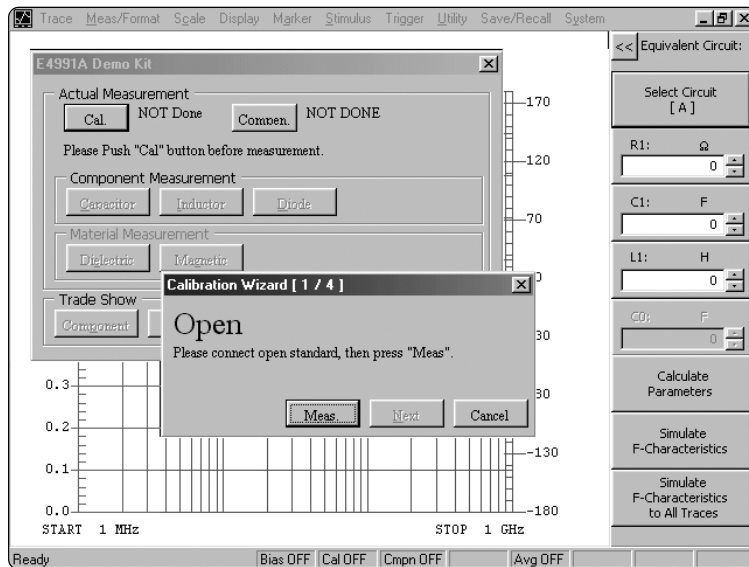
Trace Meas/Format Scale Display Marker Stimulus Trigger Utility Save/Recall System

<< Equivalent Circuit:

Select Circuit
[ A ]

R1: Ω
0

C1: F
0

L1: H
0

C0: F
0

Calculate Parameters

Simulate F-Characteristics

Simulate F-Characteristics to All Traces

E4991A Demo Kit

Actual Measurement
Cal. NOT Done Compen. NOT DONE

Please Push "Cal" button before measurement.

Component Measurement
Capacitor Inductor Diode

Material Measurement
Dielectric Magnetic

Trade Show
Component

Calibration Wizard [ 1 / 4 ]

Open
Please connect open standard, then press "Meas".

Meas. Next Cancel

170
120
70
0
30
30
–130
–180

0.3
0.2
0.1
0.0

START 1 MHz STOP 1 GHz

Ready | Bias OFF | Cal OFF | Cmpn OFF | Avg OFF